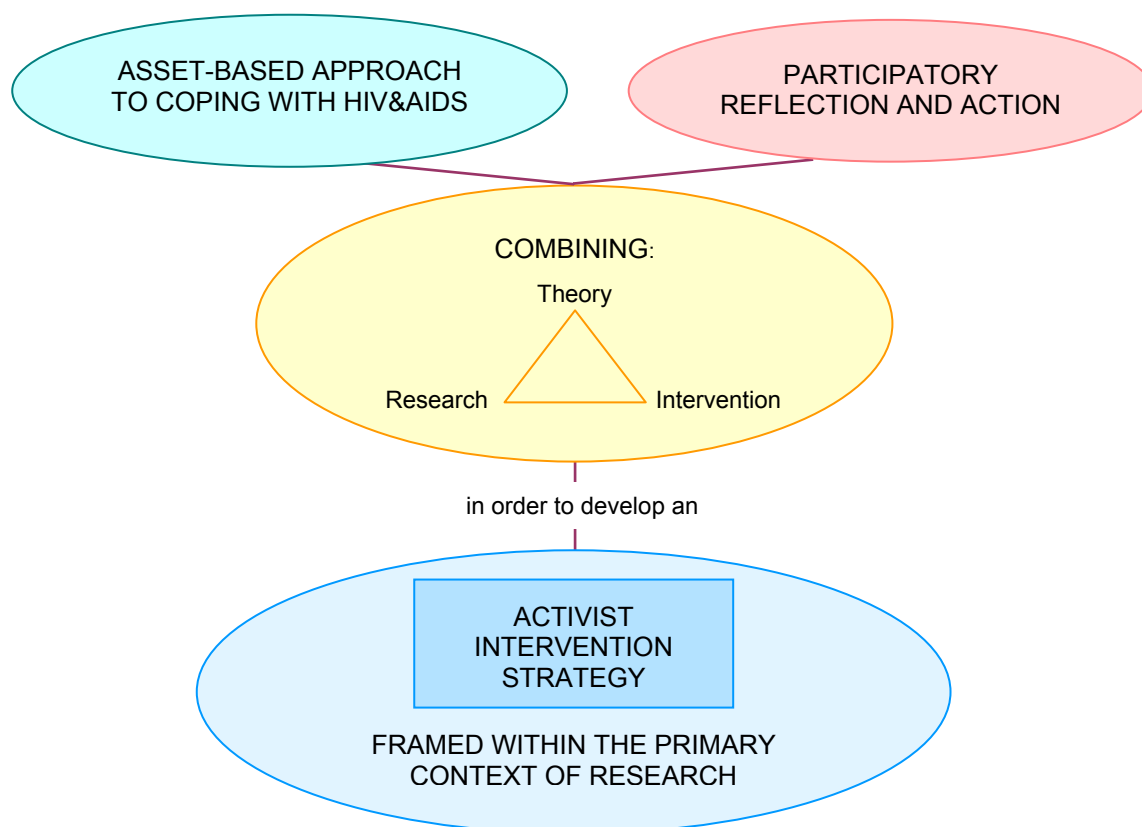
ASSET-BASED APPROACH TO COPING WITH HIV&AIDS

PARTICIPATORY REFLECTION AND ACTION

COMBINING:

Theory

Research

Intervention

in order to develop an

ACTIVIST INTERVENTION STRATEGY

FRAMED WITHIN THE PRIMARY CONTEXT OF RESEARCH